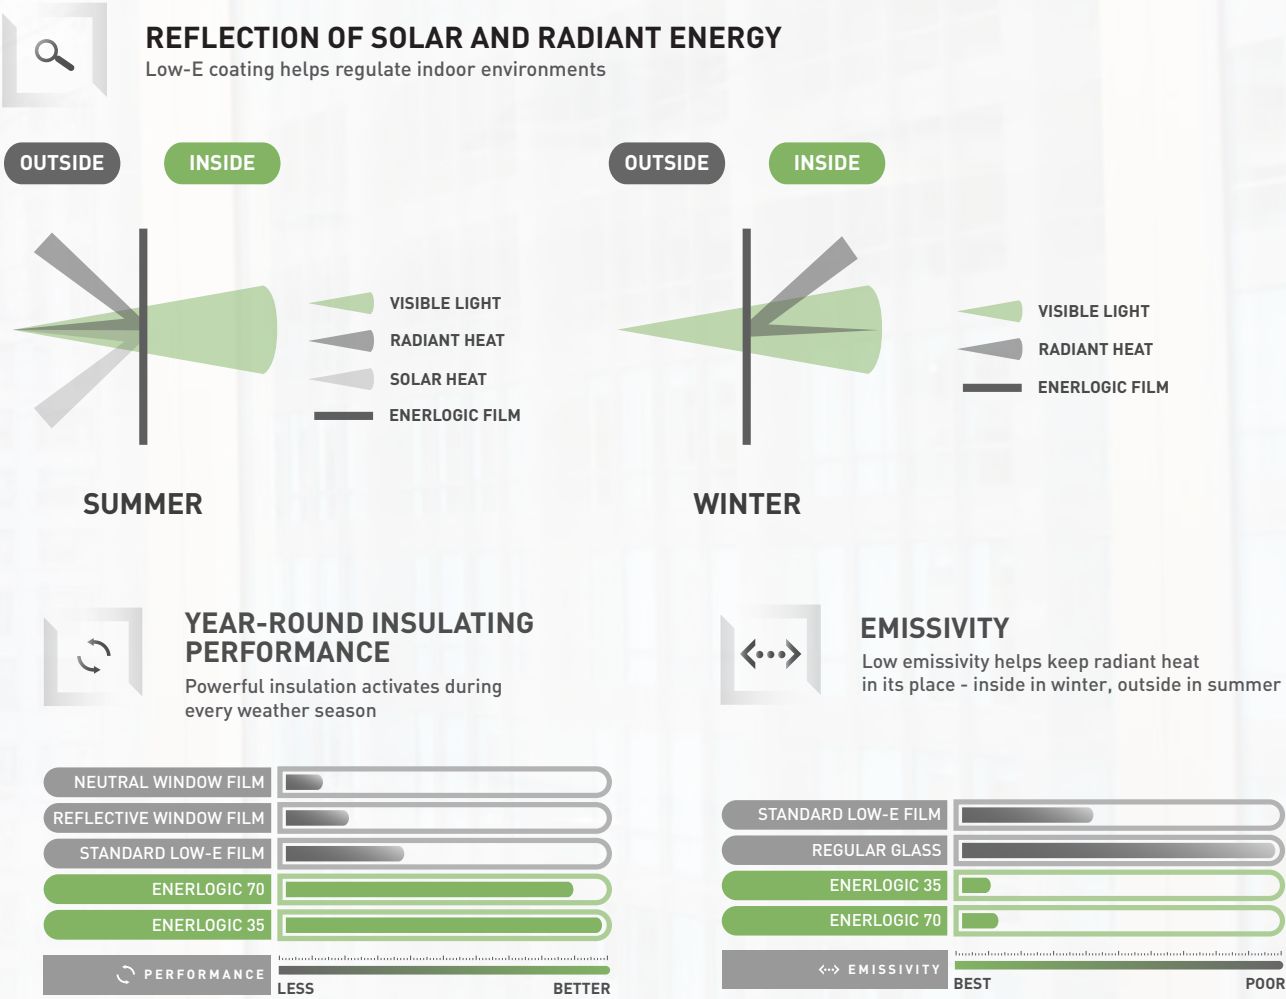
REFLECTION OF SOLAR AND RADIANT ENERGY
Low-E coating helps regulate indoor environments

OUTSIDE INSIDE

VISIBLE LIGHT
RADIANT HEAT
SOLAR HEAT
ENERLOGIC FILM

SUMMER

OUTSIDE INSIDE

VISIBLE LIGHT
RADIANT HEAT
ENERLOGIC FILM

WINTER

YEAR-ROUND INSULATING PERFORMANCE
Powerful insulation activates during every weather season

NEUTRAL WINDOW FILM
REFLECTIVE WINDOW FILM
STANDARD LOW-E FILM
ENERLOGIC 70
ENERLOGIC 35
PERFORMANCE
LESS
BETTER

EMISSIVITY
Low emissivity helps keep radiant heat in its place - inside in winter, outside in summer

STANDARD LOW-E FILM
REGULAR GLASS
ENERLOGIC 35
ENERLOGIC 70
EMISSIVITY
BEST
POOR